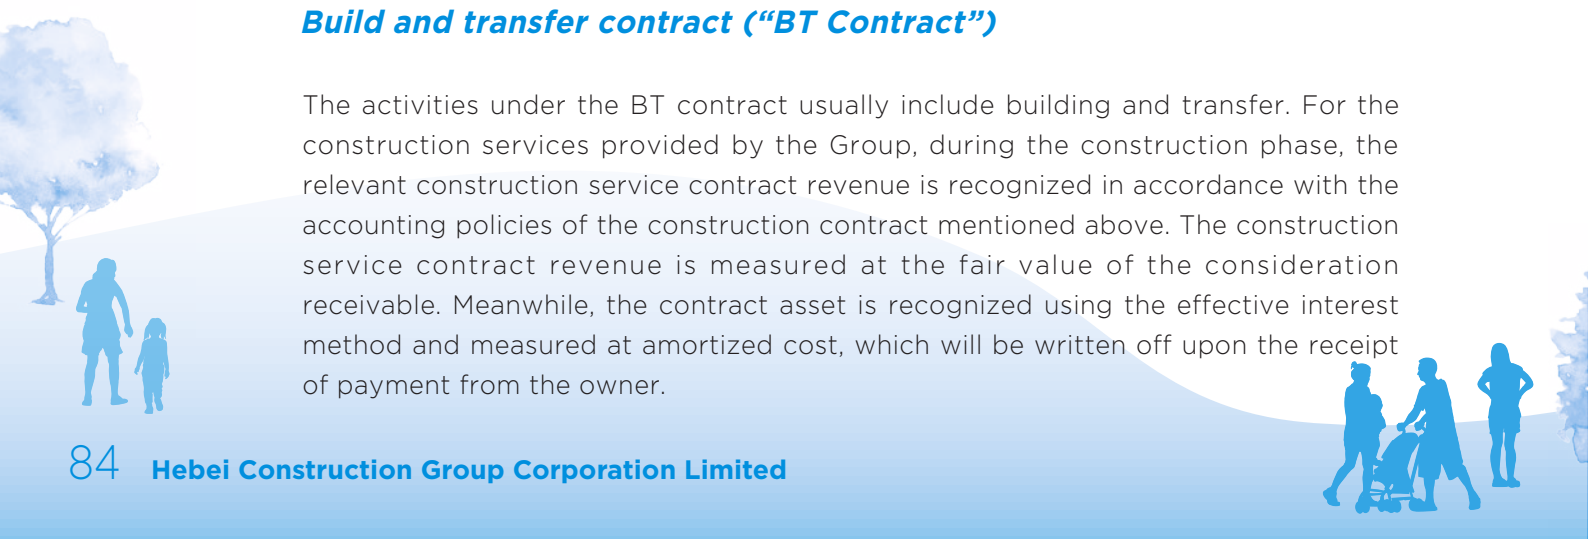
Build and transfer contract ("BT Contract")

The activities under the BT contract usually include building and transfer. For the construction services provided by the Group, during the construction phase, the relevant construction service contract revenue is recognized in accordance with the accounting policies of the construction contract mentioned above. The construction service contract revenue is measured at the fair value of the consideration receivable. Meanwhile, the contract asset is recognized using the effective interest method and measured at amortized cost, which will be written off upon the receipt of payment from the owner.

84 Hebei Construction Group Corporation Limited